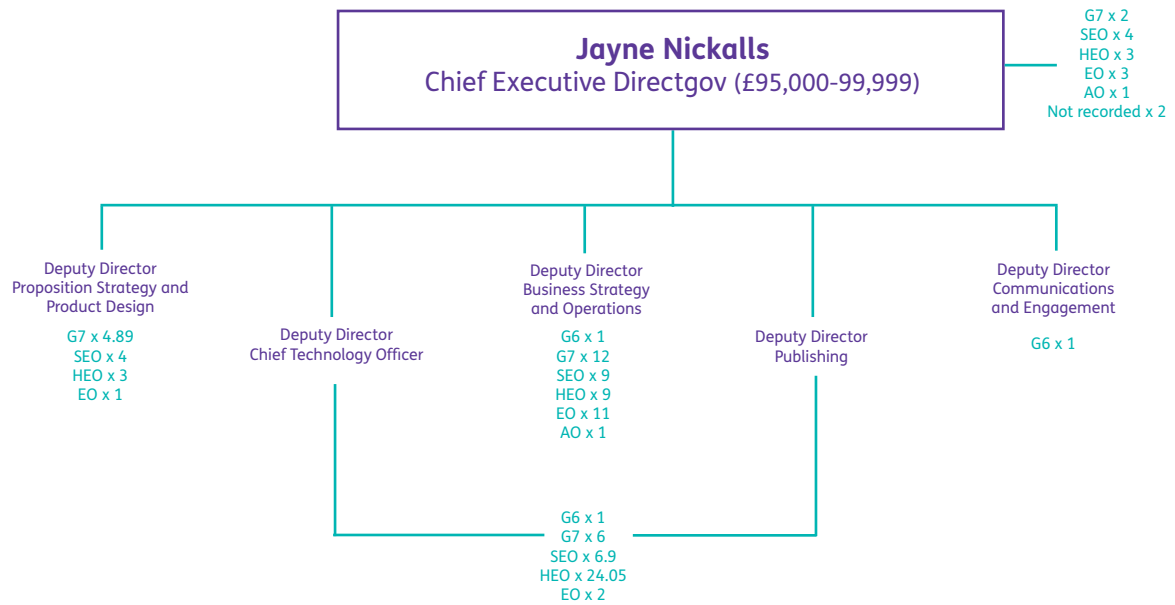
Jayne Nickalls
Chief Executive Directgov (£95,000-99,999)

G7 x 2
SEO x 4
HEO x 3
EO x 3
AO x 1
Not recorded x 2

Deputy Director
Proposition Strategy and Product Design

G7 x 4.89
SEO x 4
HEO x 3
EO x 1

Deputy Director
Chief Technology Officer

Deputy Director
Business Strategy and Operations

G6 x 1
G7 x 12
SEO x 9
HEO x 9
EO x 11
AO x 1

Deputy Director
Publishing

Deputy Director
Communications and Engagement

G6 x 1

G6 x 1
G7 x 6
SEO x 6.9
HEO x 24.05
EO x 2